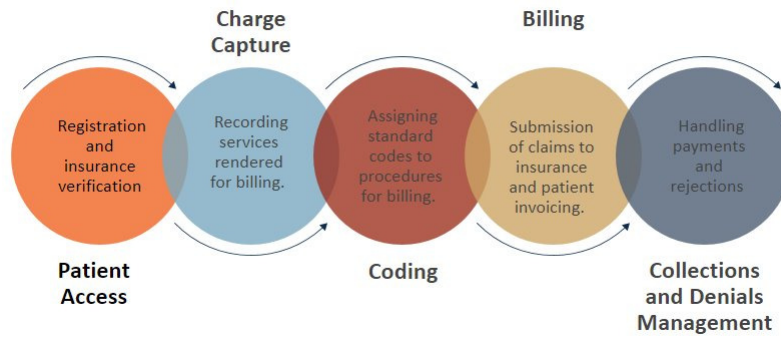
Charge Capture

Billing

Registration and insurance verification

Recording services rendered for billing.

Assigning standard codes to procedures for billing.

Submission of claims to insurance and patient invoicing.

Handling payments and rejections

Patient Access

Coding

Collections and Denials Management